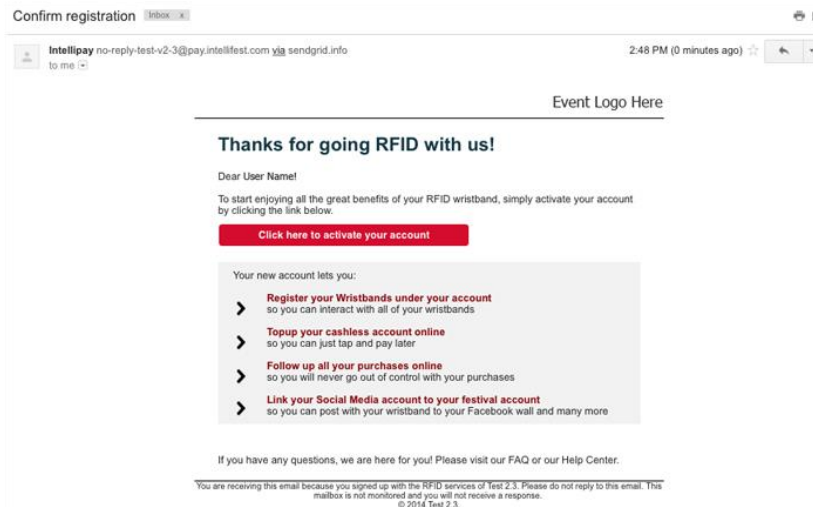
Confirm registration Inbox x

Intellipay no-reply-test-v2-3@pay.intellifest.com via sendgrid.info
to me

2:48 PM (0 minutes ago)

Event Logo Here

Thanks for going RFID with us!

Dear User Name!

To start enjoying all the great benefits of your RFID wristband, simply activate your account by clicking the link below.

Click here to activate your account

Your new account lets you:

Register your Wristbands under your account
so you can interact with all of your wristbands

Topup your cashless account online
so you can just tap and pay later

Follow up all your purchases online
so you will never go out of control with your purchases

Link your Social Media account to your festival account
so you can post with your wristband to your Facebook wall and many more

If you have any questions, we are here for you! Please visit our FAQ or our Help Center.

You are receiving this email because you signed up with the RFID services of Test 2.3. Please do not reply to this email. This mailbox is not monitored and you will not receive a response.
© 2014 Test 2.3